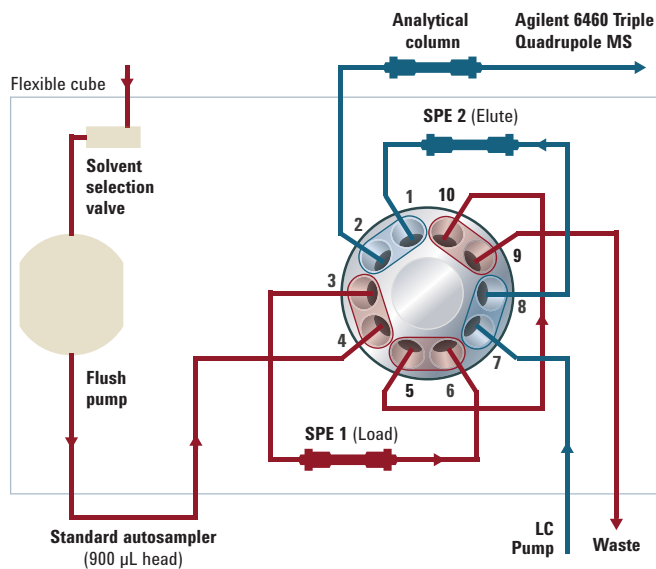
Analytical column

Agilent 6460 Triple Quadrupole MS

Flexible cube

SPE 2 (Elute)

Solvent selection valve

1
10
2
9
3
8
4
7
5
6

Flush pump

SPE 1 (Load)

Standard autosampler (900 µL head)

LC Pump

Waste